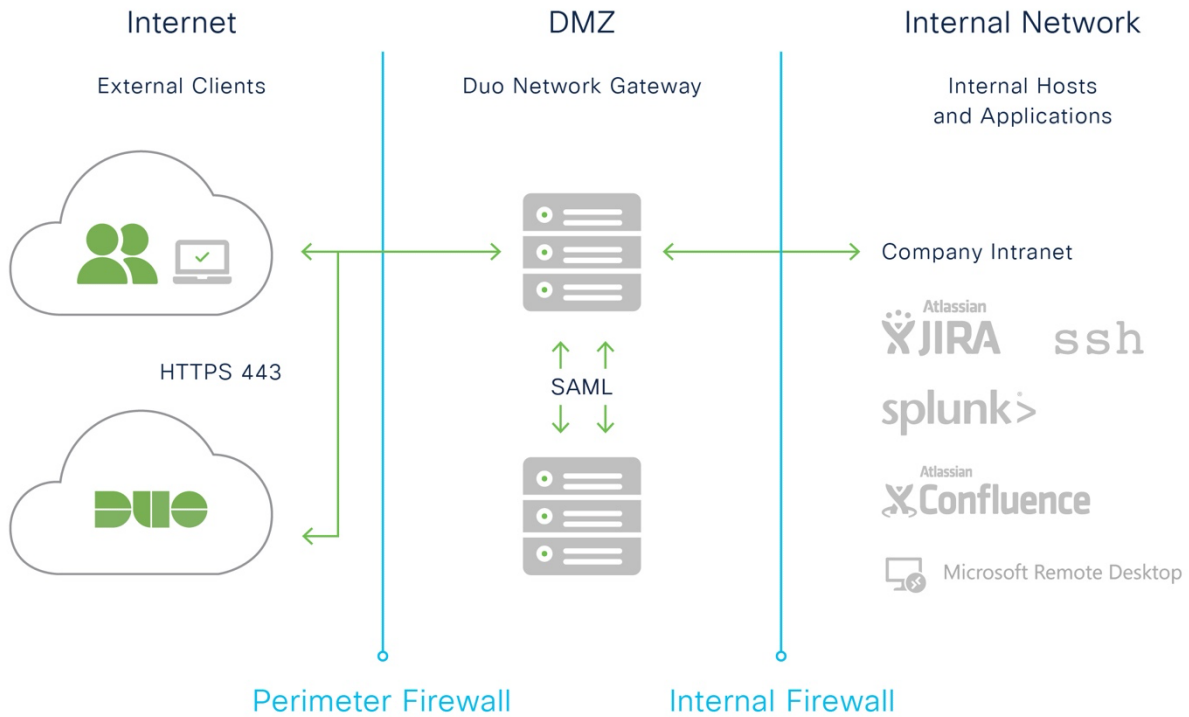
Internet

External Clients

DMZ

Duo Network Gateway

Internal Network

Internal Hosts and Applications

Company Intranet

Atlassian JIRA

ssh

splunk>

Atlassian Confluence

Microsoft Remote Desktop

HTTPS 443

SAML

DUO

Perimeter Firewall

Internal Firewall